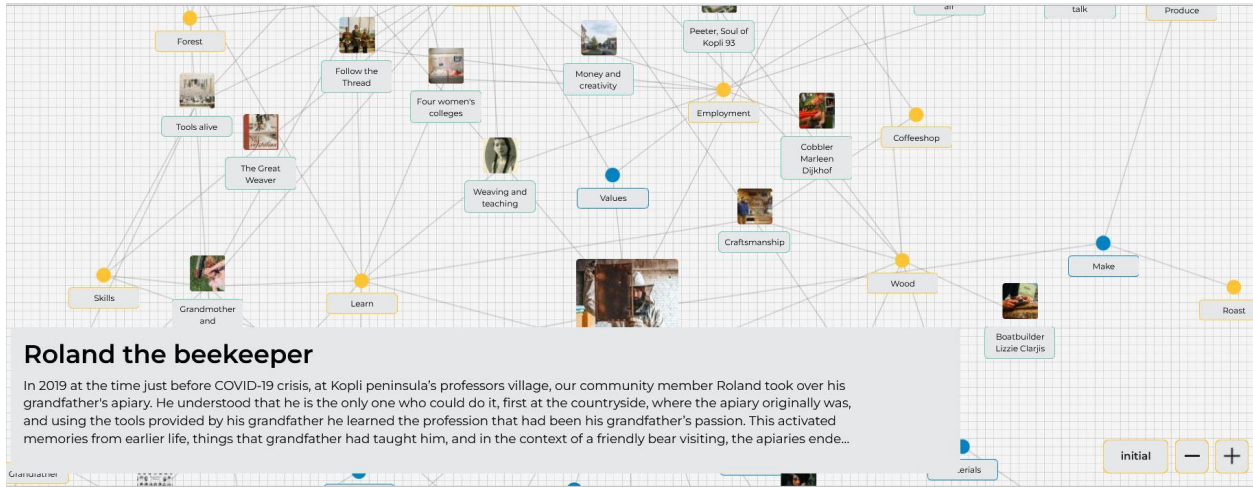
air

talk

Produce

Forest

Follow the Thread

Peeter, Soul of Kopli 93

Money and creativity

Four women's colleges

Employment

Tools alive

The Great Weaver

Cobbler Marleen Dijkhof

Coffeeshop

Weaving and teaching

Values

Craftsmanship

Make

Skills

Grandmother and

Learn

Wood

Roast

Boatbuilder Lizzie Clarjis

Roland the beekeeper

In 2019 at the time just before COVID-19 crisis, at Kopli peninsula's professors village, our community member Roland took over his grandfather's apiary. He understood that he is the only one who could do it, first at the countryside, where the apiary originally was, and using the tools provided by his grandfather he learned the profession that had been his grandfather's passion. This activated memories from earlier life, things that grandfather had taught him, and in the context of a friendly bear visiting, the apiaries ende...

Grandfather

erials

initial

−

+